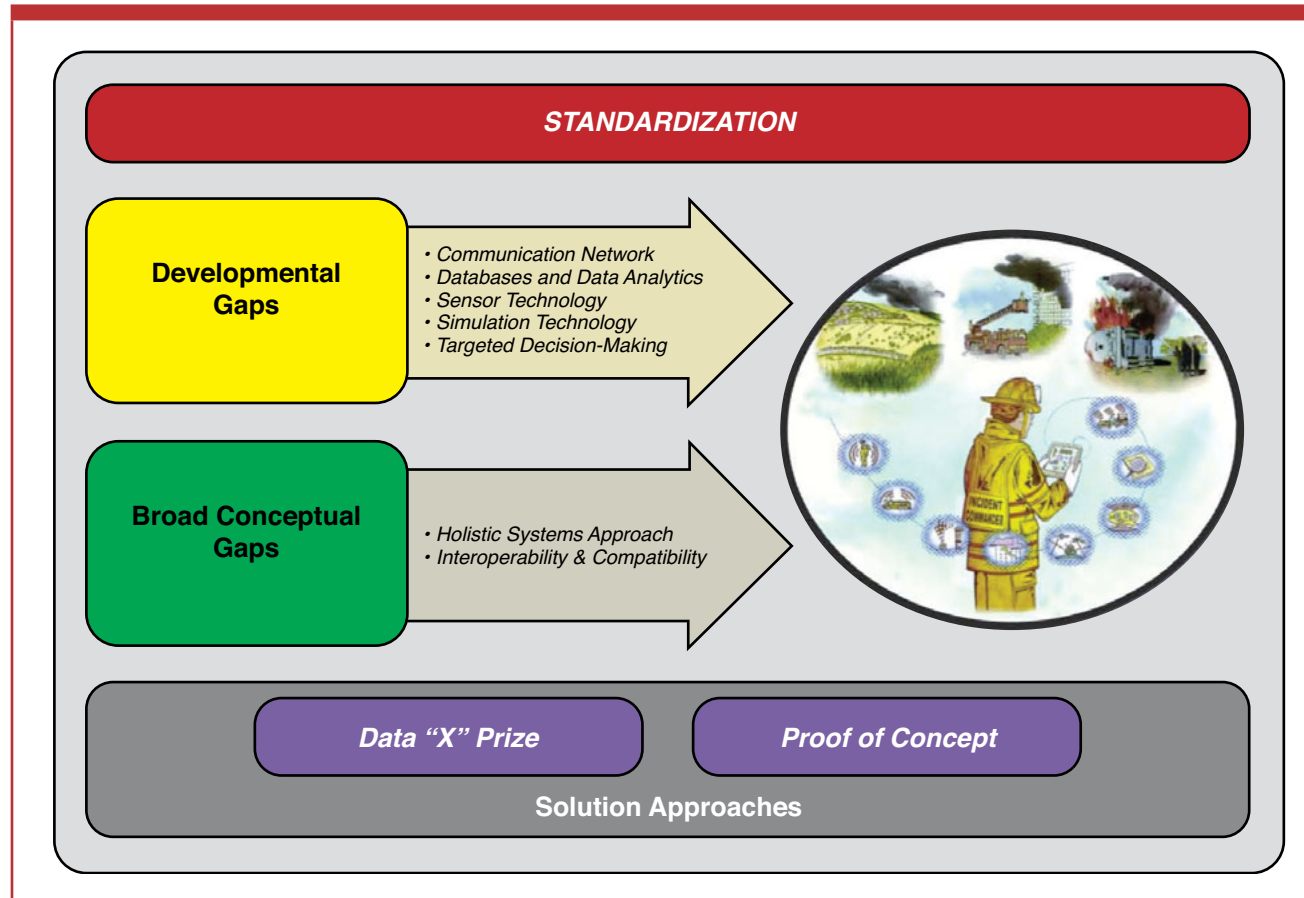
STANDARDIZATION

Developmental Gaps

• Communication Network
• Databases and Data Analytics
• Sensor Technology
• Simulation Technology
• Targeted Decision-Making

Broad Conceptual Gaps

• Holistic Systems Approach
• Interoperability & Compatibility

INCIDENT COMMANDER

Data "X" Prize

Proof of Concept

Solution Approaches